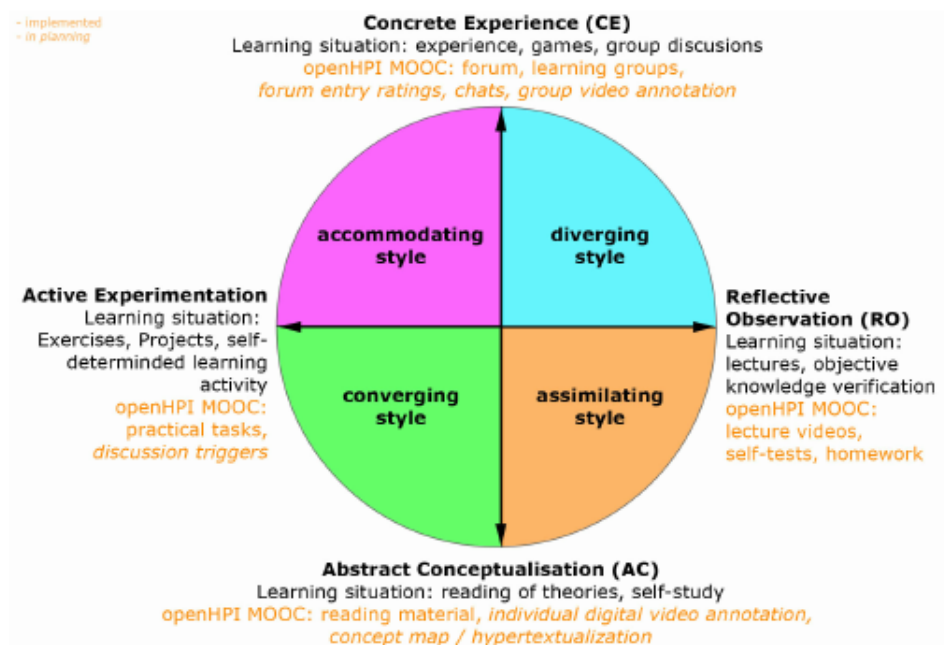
- implemented
- in planning

Concrete Experience (CE)
Learning situation: experience, games, group discusions
openHPI MOOC: forum, learning groups,
forum entry ratings, chats, group video annotation

accommodating style

diverging style

Active Experimentation
Learning situation: Exercises, Projects, self-determinded learning activity
openHPI MOOC: practical tasks,
discussion triggers

Reflective Observation (RO)
Learning situation: lectures, objective knowledge verification
openHPI MOOC: lecture videos, self-tests, homework

converging style

assimilating style

Abstract Conceptualisation (AC)
Learning situation: reading of theories, self-study
openHPI MOOC: reading material, individual digital video annotation,
concept map / hypertextualization